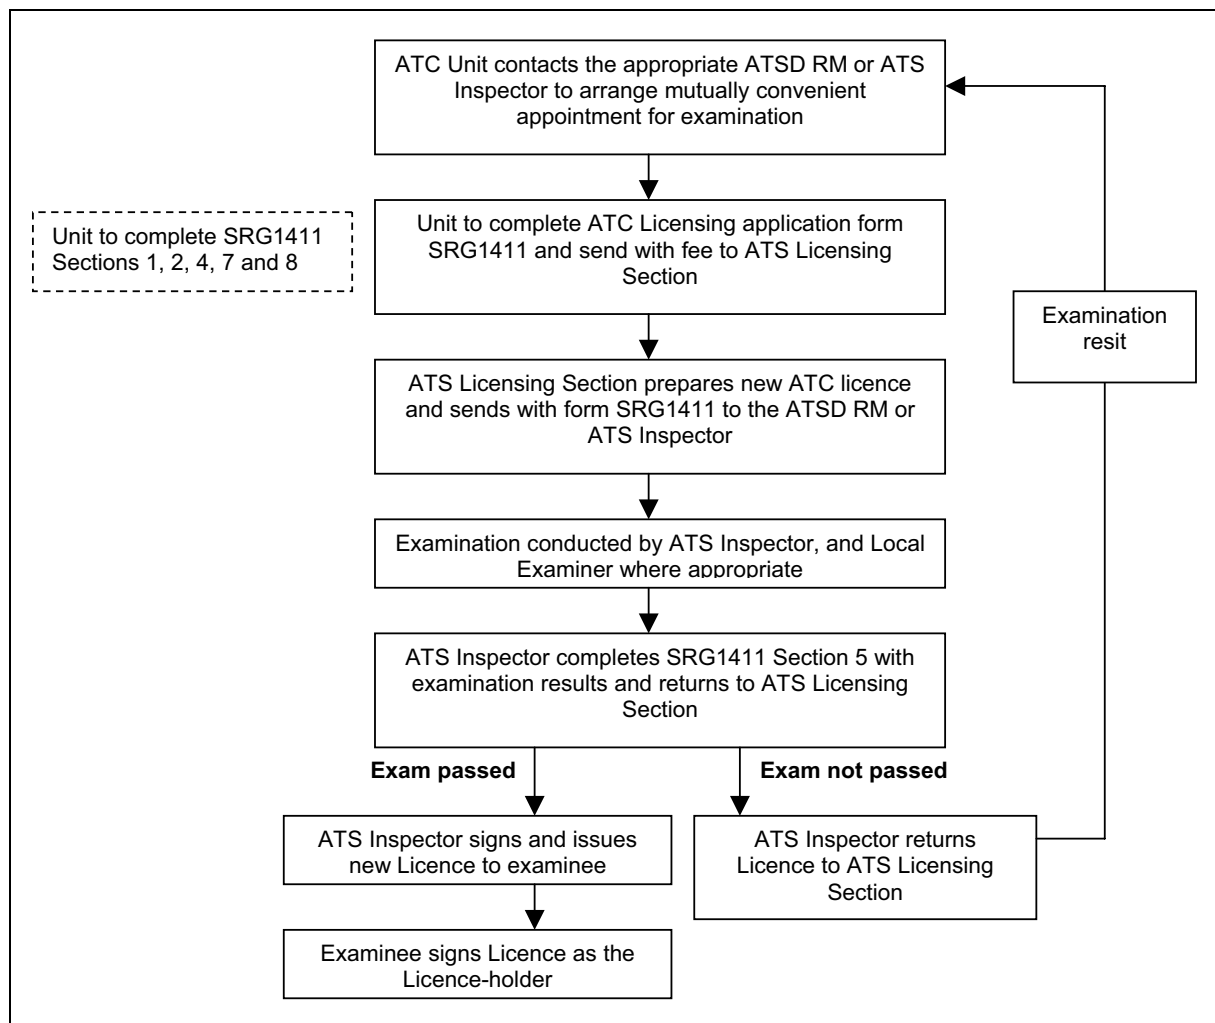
ATC Unit contacts the appropriate ATSD RM or ATS Inspector to arrange mutually convenient appointment for examination

Unit to complete SRG1411 Sections 1, 2, 4, 7 and 8

Unit to complete ATC Licensing application form SRG1411 and send with fee to ATS Licensing Section

Examination resit

ATS Licensing Section prepares new ATC licence and sends with form SRG1411 to the ATSD RM or ATS Inspector

Examination conducted by ATS Inspector, and Local Examiner where appropriate

ATS Inspector completes SRG1411 Section 5 with examination results and returns to ATS Licensing Section

Exam passed

Exam not passed

ATS Inspector signs and issues new Licence to examinee

ATS Inspector returns Licence to ATS Licensing Section

Examinee signs Licence as the Licence-holder